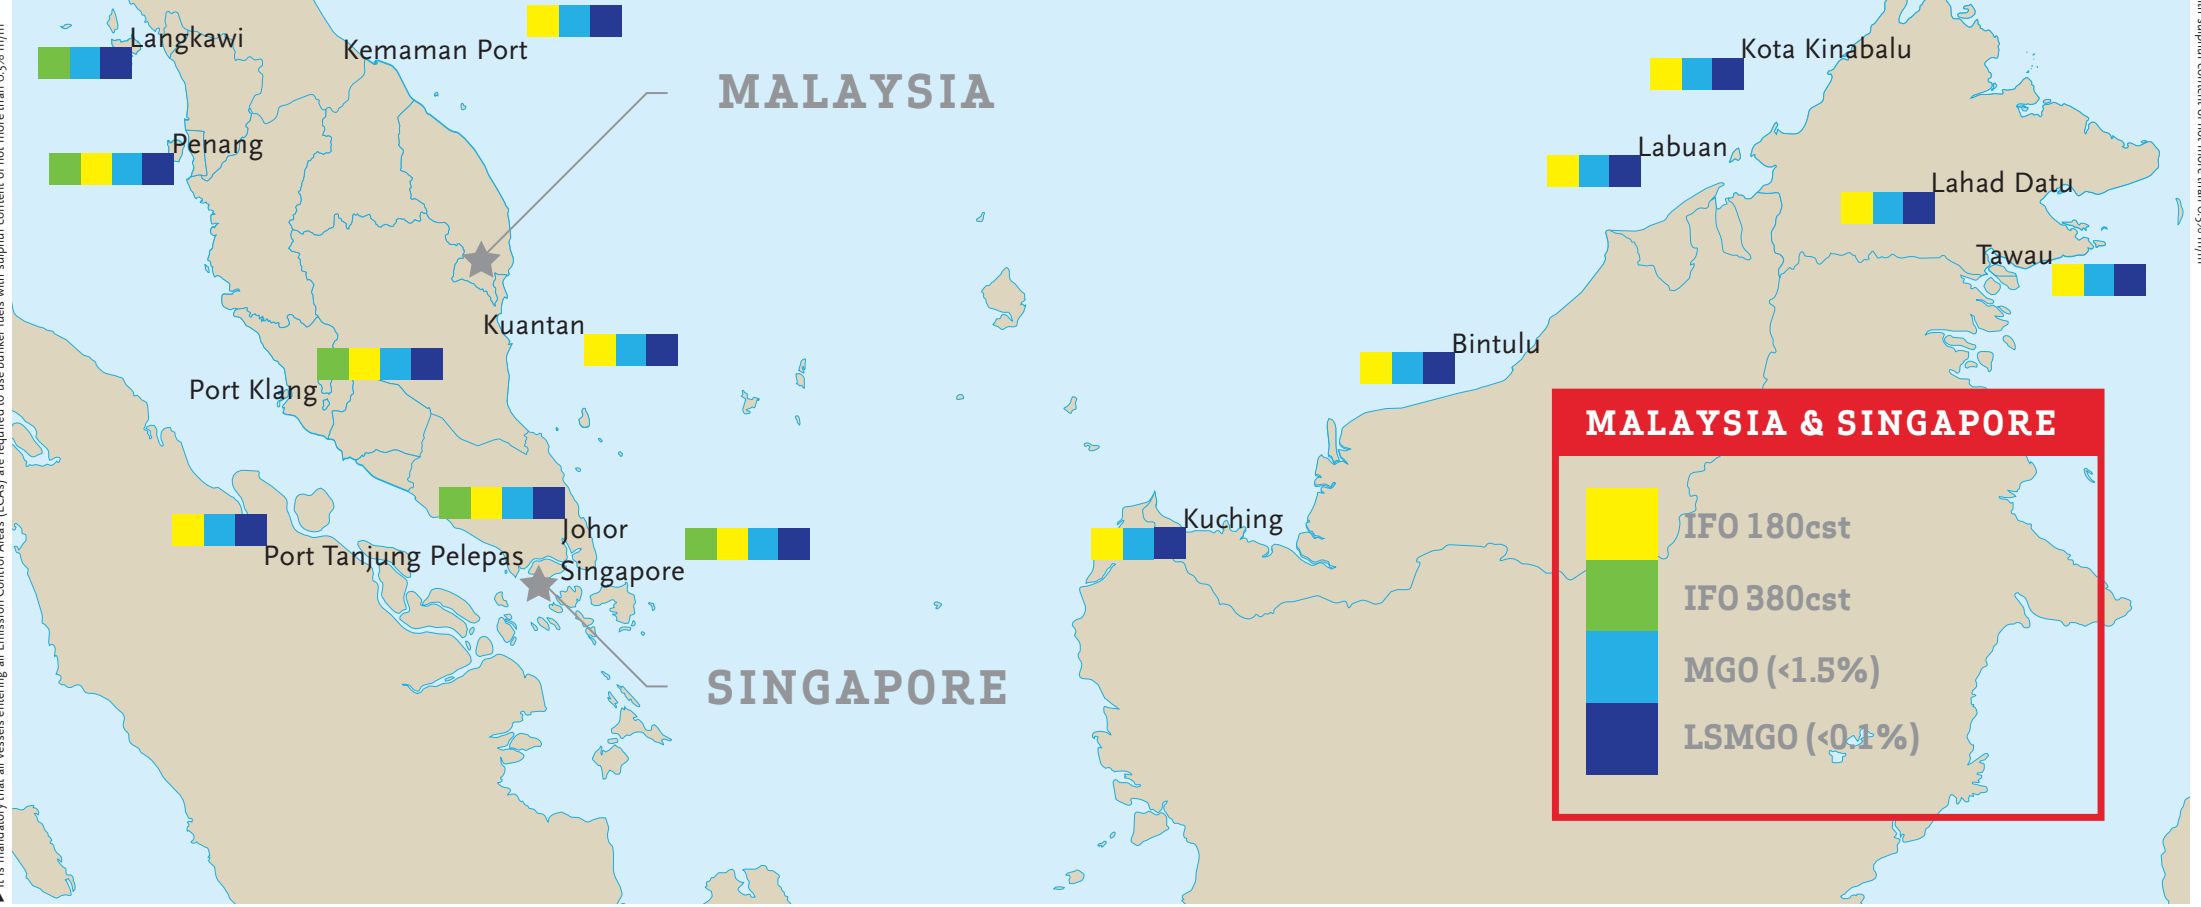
Langkawi

Kemaman Port

MALAYSIA

Kota Kinabalu

Penang

Labuan

Lahad Datu

Tawau

Kuantan

Bintulu

Port Klang

MALAYSIA & SINGAPORE

Johor

Kuching

Port Tanjung Pelepas

Singapore

SINGAPORE

IFO 180cst

IFO 380cst

MGO (<1.5%)

LSMGO (<0.1%)

It is mandatory that all vessels entering an Emission Control Areas (ECAs) are required to use bunker fuels with sulphur content of not more than 0.1% m/m

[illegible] sulphur content of not more than 0.5% m/m